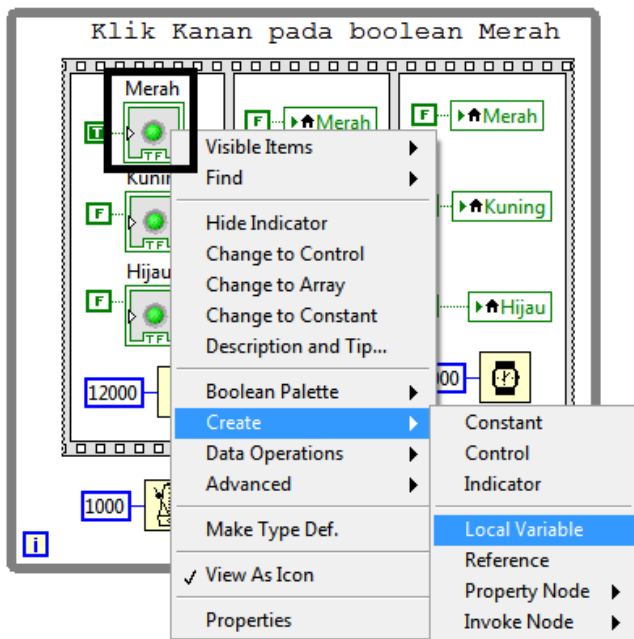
Klik Kanan pada boolean Merah

Merah
T
TF
Kunin
F
TF
Hijau
F
TF
12000
1000
i

F
Merah

F
Merah
Kuning
Hijau
000

Visible Items
Find
Hide Indicator
Change to Control
Change to Array
Change to Constant
Description and Tip...
Boolean Palette
Create
Data Operations
Advanced
Make Type Def.
✓ View As Icon
Properties

Constant
Control
Indicator
Local Variable
Reference
Property Node
Invoke Node